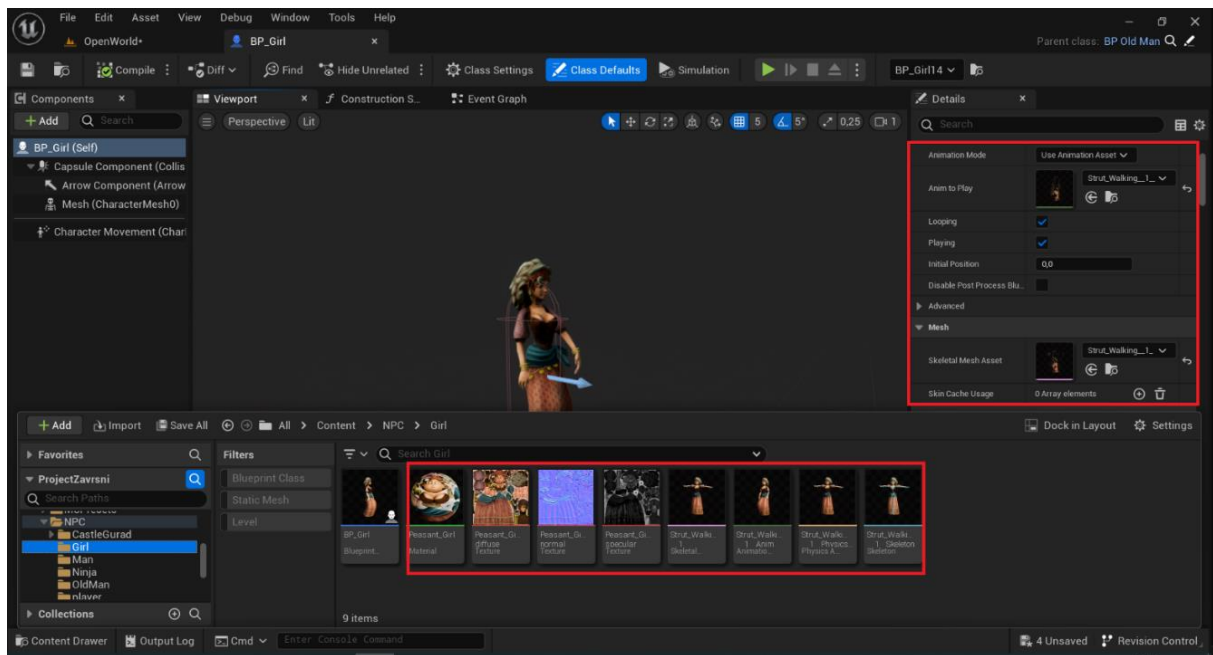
File Edit Asset View Debug Window Tools Help
OpenWorld•
BP_Girl ×
Parent class: BP Old Man
Compile
Diff
Find
Hide Unrelated
Class Settings
Class Defaults
Simulation
BP_Girl14
Components ×
+ Add
Search
BP_Girl (Self)
Capsule Component (Collis
Arrow Component (Arrow
Mesh (CharacterMesh0)
Character Movement (Char
Viewport ×
Construction S...
Event Graph
Perspective
Lit
5
5°
0,25
1
Details ×
Search
Animation Mode
Use Animation Asset
Anim to Play
Strut_Walking_1_
Looping
Playing
Initial Position
0,0
Disable Post Process Blu...
Advanced
Mesh
Skeletal Mesh Asset
Strut_Walking_1_
Skin Cache Usage
0 Array elements
+ Add
Import
Save All
All > Content > NPC > Girl
Dock in Layout
Settings
Favorites
Filters
Search Girl
ProjectZavrsni
Search Paths
Blueprint Class
Static Mesh
Level
NPC
CastleGurad
Girl
Man
Ninja
OldMan
player
BP_Girl
Blueprint
Peasant_Girl
Material
Peasant_Gi... diffuse
Texture
Peasant_Gi... normal
Texture
Peasant_Gi... specular
Texture
Strut_Walki... 1
Skeletal...
Strut_Walki... 1_Anim
Animatio...
Strut_Walki... 1_Physics...
Physics A...
Strut_Walki... 1_Skeleton
Skeleton
Collections
9 items
Content Drawer
Output Log
Cmd
Enter Console Command
4 Unsaved
Revision Control